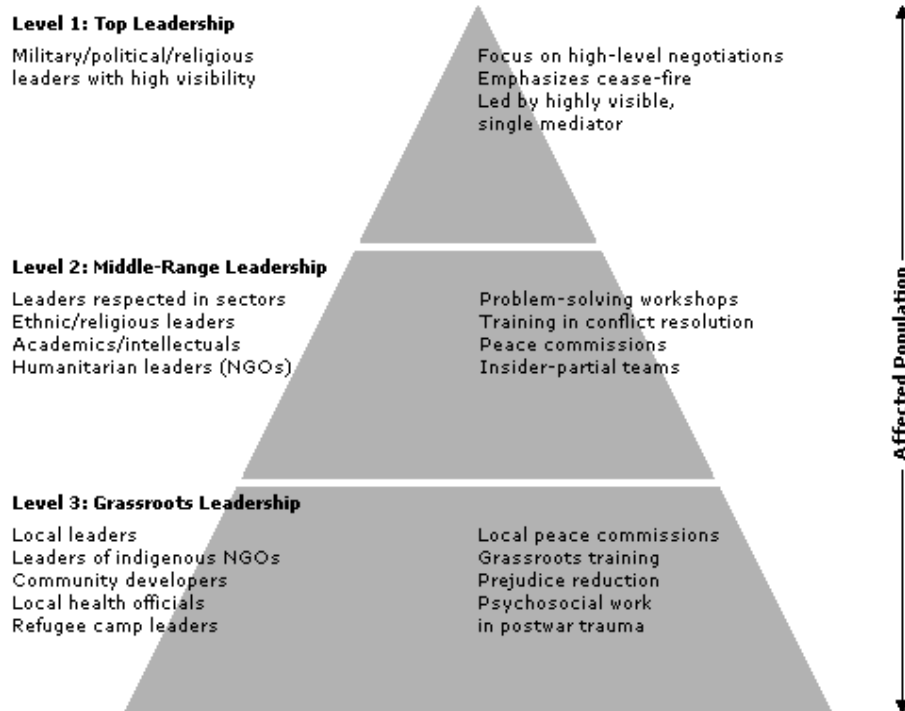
Level 1: Top Leadership

Military/political/religious leaders with high visibility

Focus on high-level negotiations
Emphasizes cease-fire
Led by highly visible, single mediator

Level 2: Middle-Range Leadership

Leaders respected in sectors
Ethnic/religious leaders
Academics/intellectuals
Humanitarian leaders (NGOs)

Problem-solving workshops
Training in conflict resolution
Peace commissions
Insider-partial teams

Level 3: Grassroots Leadership

Local leaders
Leaders of indigenous NGOs
Community developers
Local health officials
Refugee camp leaders

Local peace commissions
Grassroots training
Prejudice reduction
Psychosocial work in postwar trauma

Affected Population